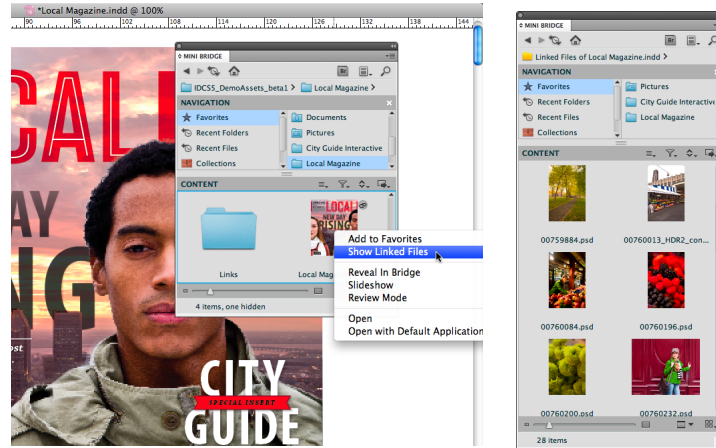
*Local Magazine.indd @ 100%

90 96 102 108 114 120 126 132 138 144

MINI BRIDGE

IDCS5_DemoAssets_beta1 > Local Magazine >

NAVIGATION

Favorites
Recent Folders
Recent Files
Collections

Documents
Pictures
City Guide Interactive
Local Magazine

CONTENT

Links

Local Mag

4 items, one hidden

Add to Favorites
Show Linked Files
Reveal In Bridge
Slideshow
Review Mode
Open
Open with Default Application

CAL
AY
NG
ost

CITY
SPECIAL INSERT
GUIDE

MINI BRIDGE

Linked Files of Local Magazine.indd >

NAVIGATION

Favorites
Recent Folders
Recent Files
Collections

Pictures
City Guide Interactive
Local Magazine

CONTENT

00759884.psd
00760013_HDR2_con...
00760084.psd
00760196.psd
00760200.psd
00760232.psd

28 items